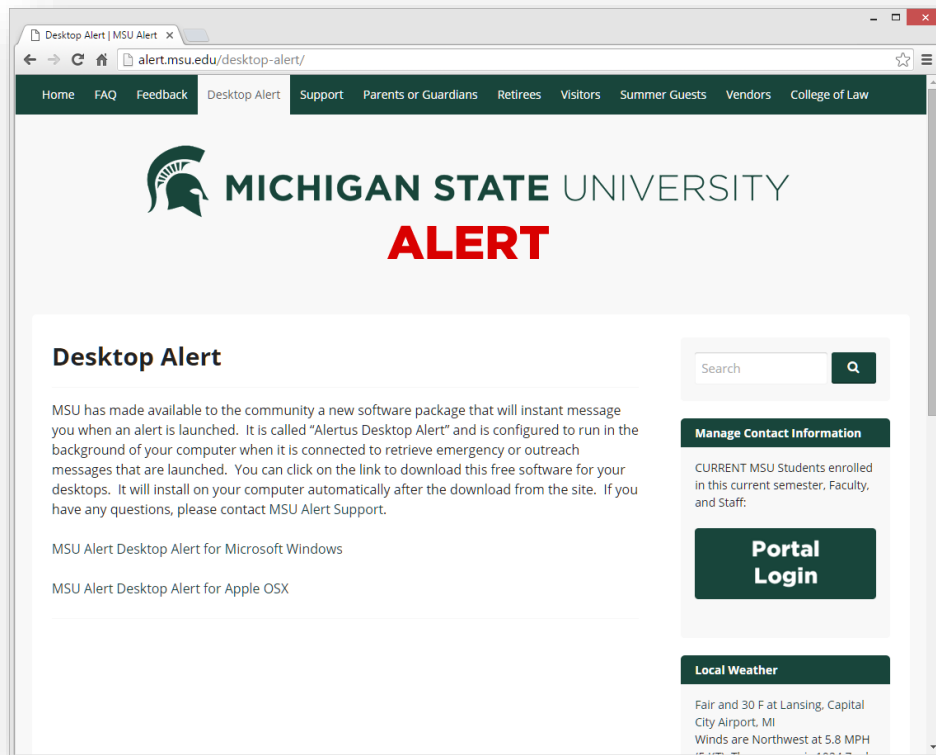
Desktop Alert | MSU Alert

alert.msu.edu/desktop-alert/

Home FAQ Feedback Desktop Alert Support Parents or Guardians Retirees Visitors Summer Guests Vendors College of Law

MICHIGAN STATE UNIVERSITY
ALERT

Desktop Alert

MSU has made available to the community a new software package that will instant message you when an alert is launched. It is called "Alertus Desktop Alert" and is configured to run in the background of your computer when it is connected to retrieve emergency or outreach messages that are launched. You can click on the link to download this free software for your desktops. It will install on your computer automatically after the download from the site. If you have any questions, please contact MSU Alert Support.

MSU Alert Desktop Alert for Microsoft Windows

MSU Alert Desktop Alert for Apple OSX

Search

Manage Contact Information

CURRENT MSU Students enrolled in this current semester, Faculty, and Staff:

Portal Login

Local Weather

Fair and 30 F at Lansing, Capital City Airport, MI
Winds are Northwest at 5.8 MPH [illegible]